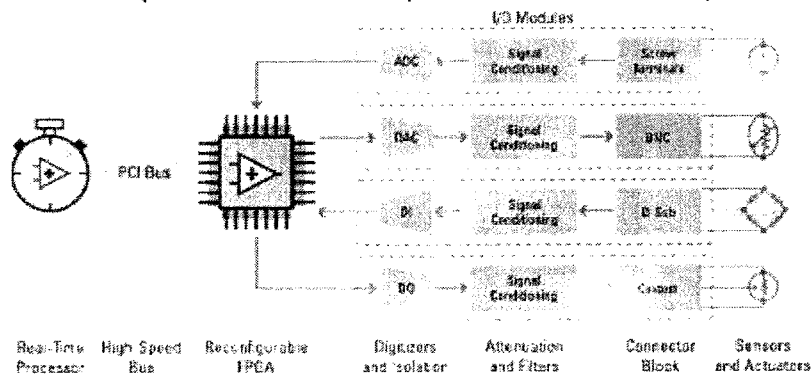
I/O Modules

ADC
Signal Conditioning
Screw Terminals

PCI Bus

DAC
Signal Conditioning
BNC

DI
Signal Conditioning
D-Sub

DO
Signal Conditioning
Custom

Real-Time Processor
High Speed Bus
Reconfigurable FPGA
Digitizers and Isolation
Attenuation and Filters
Connector Block
Sensors and Actuators